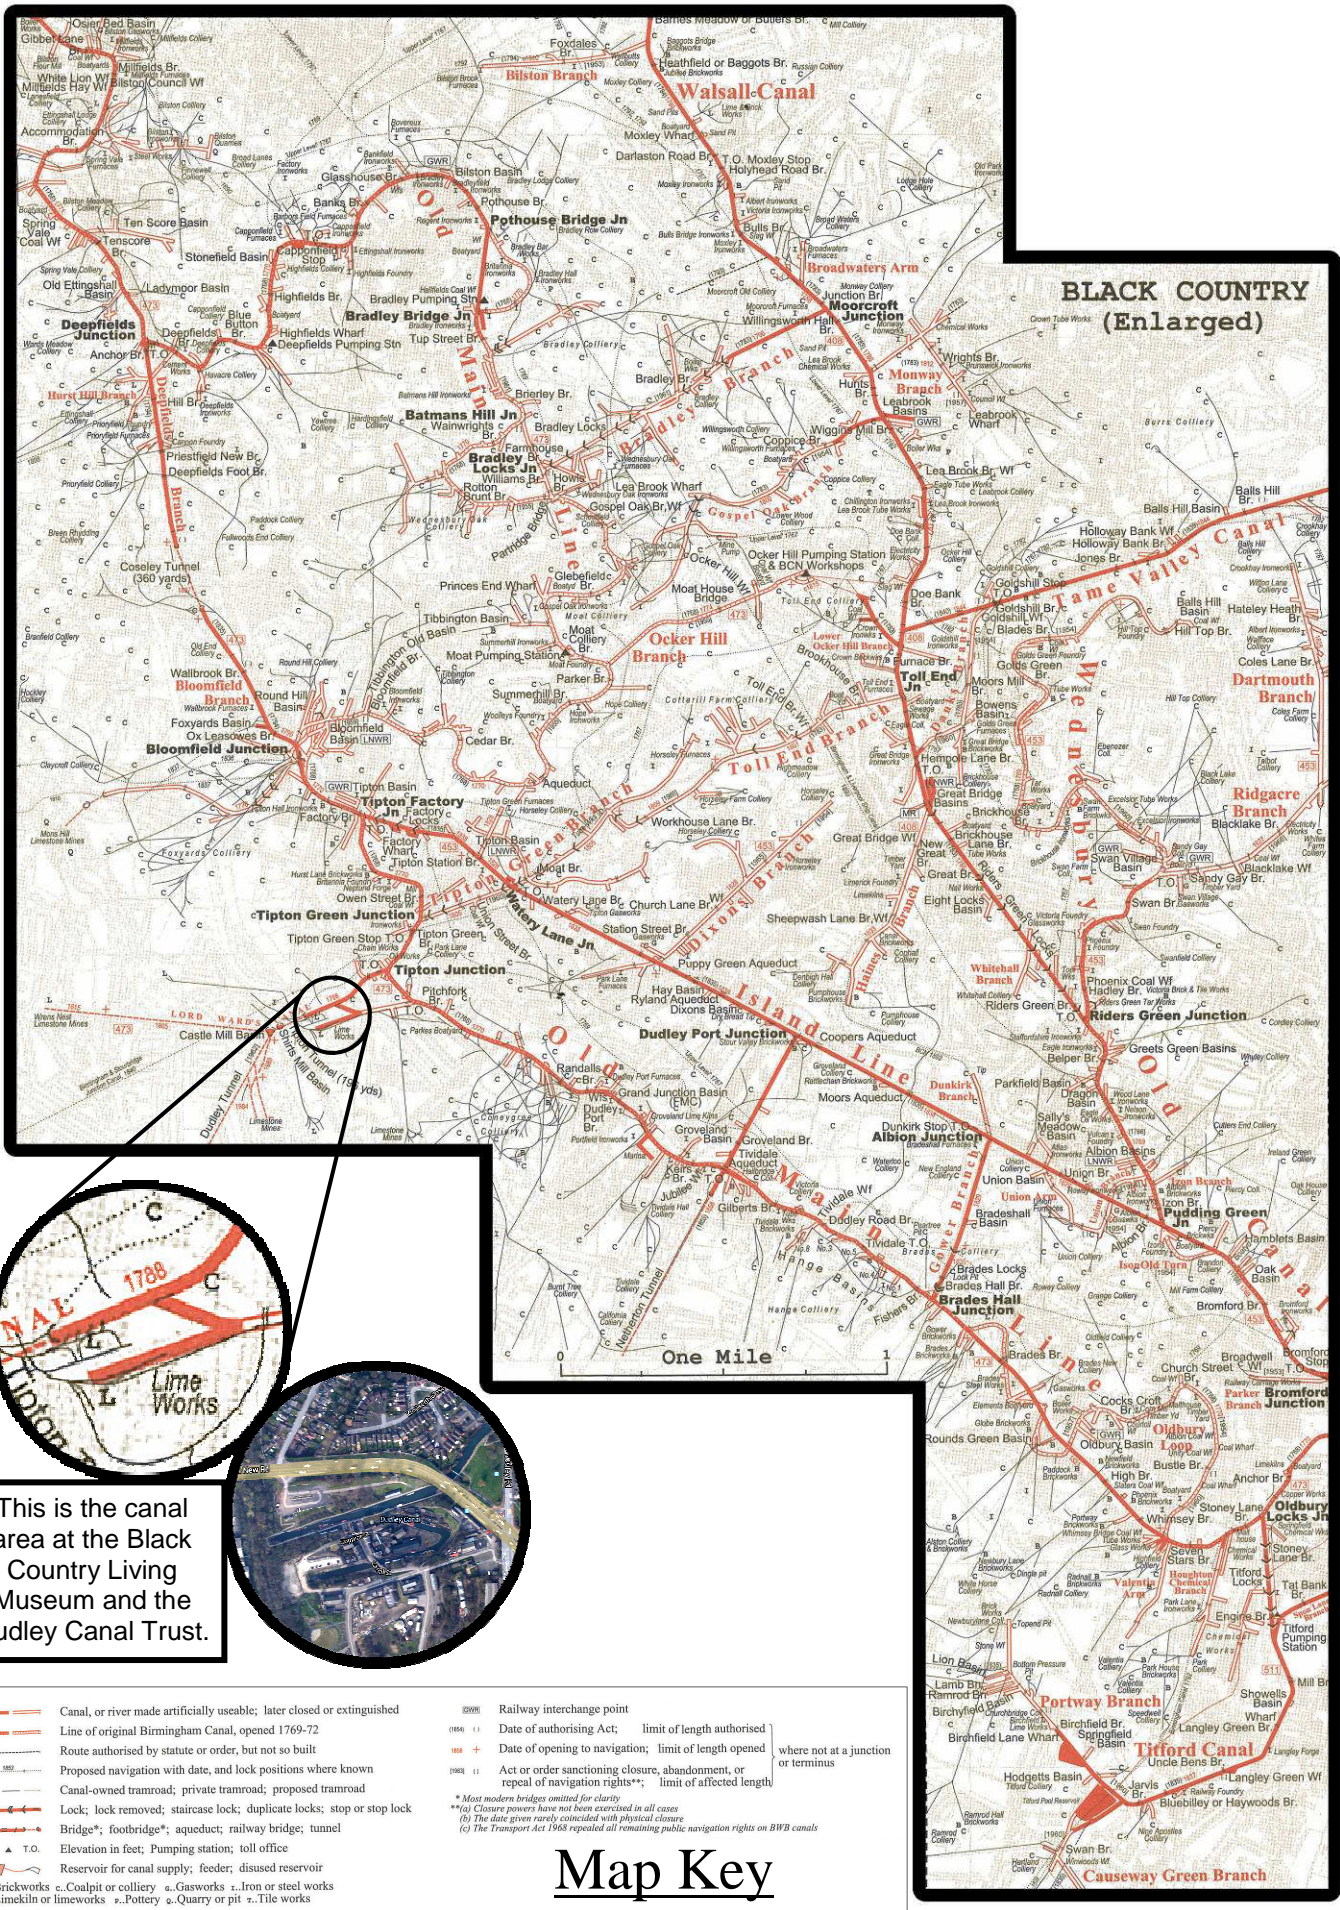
BLACK COUNTRY
(Enlarged)

Walsall Canal
Bilston Branch
Old Main Line
Pothouse Bridge Jn
Bradley Bridge Jn
Broadwaters Arm
Moorcroft Junction
Monway Branch
Bradley Branch
Batmans Hill Jn
Bradley Locks Jn
Gospel Oak Branch
Deepfields Junction
Horse Hill Branch
Deepfields Branch
Coseley Tunnel (360 yards)
Wednesbury Old Canal
Walsall Canal
Ocker Hill Branch
Tame Valley Canal
Toll End Branch
Toll End Jn
Dartmouth Branch
Ridgacre Branch
Wednesbury
Bloomfield Branch
Bloomfield Junction
Tipton Factory Jn
Tipton Green Branch
Tipton Green Junction
Tipton Junction
Dixons Branch
Island Line
Dudley Port Junction
Riders Green Junction
Whiteball Branch
Haines Branch
Dunkirk Branch
Albion Junction
Lord Ward's Branch
Castle Mill Basin
Dudley Tunnel
Old Main Line
Netherton Tunnel
Union Arm
Pudding Green Jn
Brades Hall Junction
Gower Branch
Oldbury Loop
Parker Branch
Bromford Junction
Old Main Line
Portway Branch
Titford Canal
Causeway Green Branch
One Mile

Lime Works
1788

This is the canal area at the Black Country Living Museum and the Dudley Canal Trust.

Canal, or river made artificially useable; later closed or extinguished
Line of original Birmingham Canal, opened 1769-72
Route authorised by statute or order, but not so built
Proposed navigation with date, and lock positions where known
Canal-owned tramroad; private tramroad; proposed tramroad
Lock; lock removed; staircase lock; duplicate locks; stop or stop lock
Bridge*; footbridge*; aqueduct; railway bridge; tunnel
Elevation in feet; Pumping station; toll office
Reservoir for canal supply; feeder; disused reservoir
Brickworks C..Coalpit or colliery G..Gasworks I..Iron or steel works
Limekiln or limeworks P..Pottery Q..Quarry or pit T..Tile works
Railway interchange point
Date of authorising Act; limit of length authorised
Date of opening to navigation; limit of length opened
where not at a junction or terminus
Act or order sanctioning closure, abandonment, or repeal of navigation rights**; limit of affected length
* Most modern bridges omitted for clarity
**(a) Closure powers have not been exercised in all cases
(b) The date given rarely coincided with physical closure
(c) The Transport Act 1968 repealed all remaining public navigation rights on BWB canals

Map Key